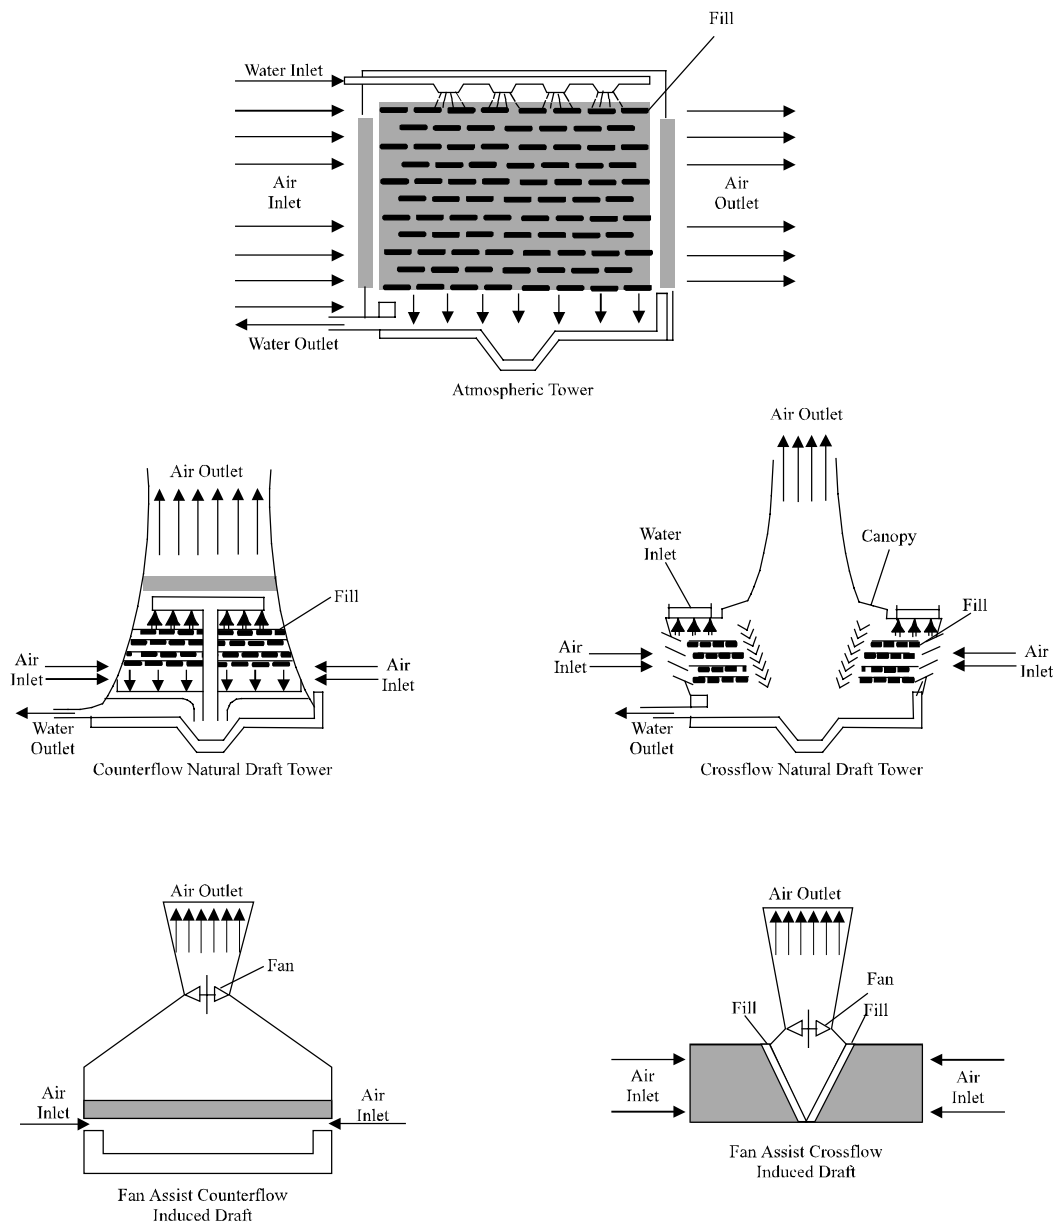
Fill

Water Inlet

Air Inlet

Air Outlet

Water Outlet

Atmospheric Tower

Air Outlet

Fill

Air Inlet

Air Inlet

Water Outlet

Counterflow Natural Draft Tower

Air Outlet

Water Inlet

Canopy

Fill

Air Inlet

Air Inlet

Water Outlet

Crossflow Natural Draft Tower

Air Outlet

Fan

Air Inlet

Air Inlet

Fan Assist Counterflow Induced Draft

Air Outlet

Fan

Fill

Fill

Air Inlet

Air Inlet

Fan Assist Crossflow Induced Draft